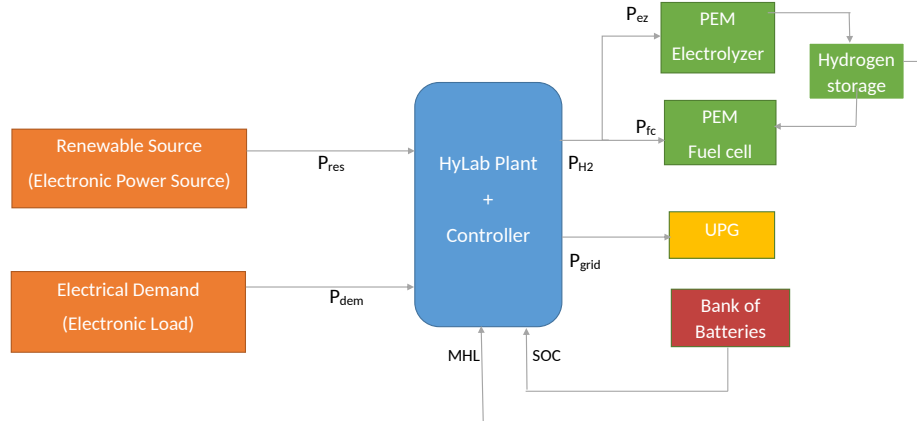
Renewable Source
(Electronic Power Source)

$P_{res}$

Electrical Demand
(Electronic Load)

$P_{dem}$

HyLab Plant
+
Controller

MHL

SOC

$P_{ez}$

PEM
Electrolyzer

Hydrogen
storage

$P_{fc}$

PEM
Fuel cell

$P_{H2}$

UPG

$P_{grid}$

Bank of
Batteries